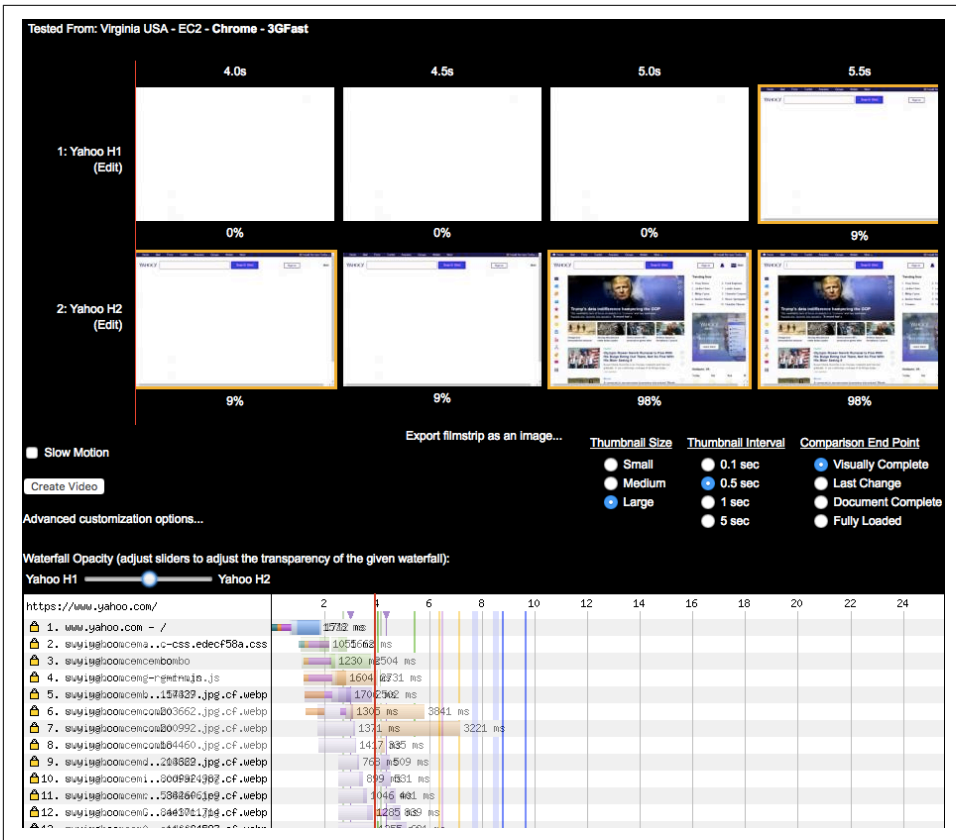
Tested From: Virginia USA - EC2 - Chrome - 3GFast

4.0s 4.5s 5.0s 5.5s

1: Yahoo H1 (Edit)

0% 0% 0% 9%

2: Yahoo H2 (Edit)

9% 9% 98% 98%

Slow Motion

Create Video

Advanced customization options...

Export filmstrip as an image...

Thumbnail Size
Small
Medium
Large

Thumbnail Interval
0.1 sec
0.5 sec
1 sec
5 sec

Comparison End Point
Visually Complete
Last Change
Document Complete
Fully Loaded

Waterfall Opacity (adjust sliders to adjust the transparency of the given waterfall):

Yahoo H1 Yahoo H2

https://www.yahoo.com/

2 4 6 8 10 12 14 16 18 20 22 24

1. www.yahoo.com - / 1732 ms
2. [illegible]..c-css.edecf58a.css 1055662 ms
3. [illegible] 1230 ms 2504 ms
4. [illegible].js 1604 2731 ms
5. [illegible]..157427.jpg.cf.webp 1702562 ms
6. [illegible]203662.jpg.cf.webp 1305 ms 3841 ms
7. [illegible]200992.jpg.cf.webp 1371 ms 3221 ms
8. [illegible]184460.jpg.cf.webp 1417 835 ms
9. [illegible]..206582.jpg.cf.webp 768 ms 509 ms
10. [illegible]..800924367.jpg.cf.webp 899 ms 531 ms
11. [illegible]..536606109.jpg.cf.webp 1046 401 ms
12. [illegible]..844071714.jpg.cf.webp 1285 839 ms